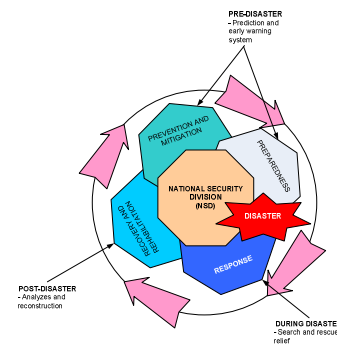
PRE-DISASTER
– Prediction and early warning system

PREVENTION AND MITIGATION

PREPAREDNESS

NATIONAL SECURITY DIVISION (NSD)

DISASTER

RECOVERY AND REHABILITATION

RESPONSE

POST-DISASTER
- Analyzes and reconstruction

DURING DISASTE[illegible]
- Search and rescue relief